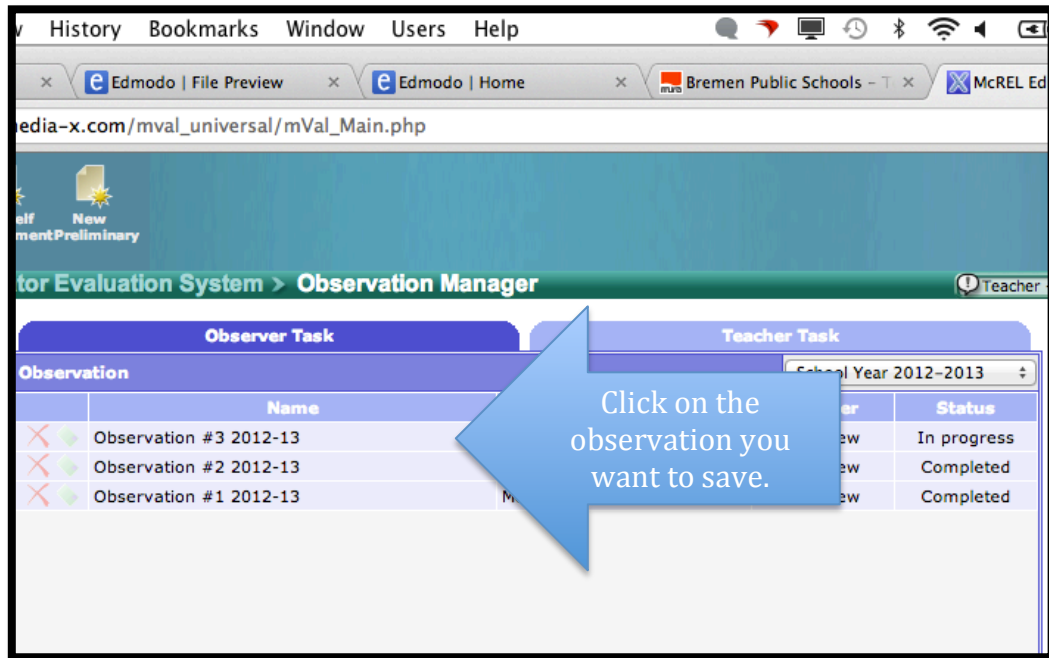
w History Bookmarks Window Users Help

Edmodo | File Preview
Edmodo | Home
Bremen Public Schools – T
McREL Ed

edia-x.com/mval_universal/mVal_Main.php

elf ment
New Preliminary

tor Evaluation System > Observation Manager

Teacher

Observer Task
Teacher Task

Observation
School Year 2012-2013

| | Name | | er | Status |
|---|---|---|---|---|
| | Observation #3 2012-13 | | ew | In progress |
| | Observation #2 2012-13 | | ew | Completed |
| | Observation #1 2012-13 | M | ew | Completed |

Click on the observation you want to save.